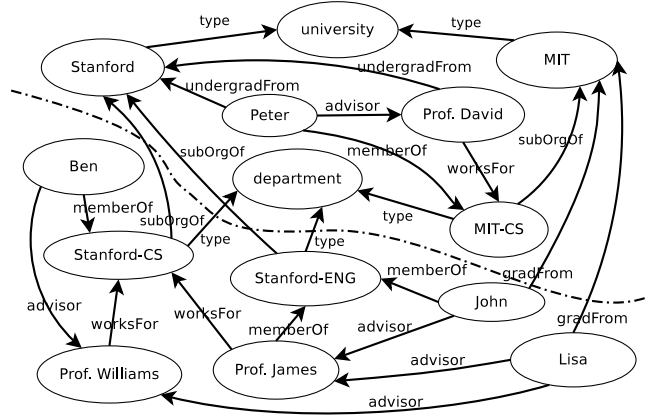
type
university
type
Stanford
MIT
undergradFrom
undergradFrom
advisor
Peter
Prof. David
subOrgOf
subOrgOf
memberOf
Ben
department
worksFor
memberOf
subOrgOf
type
MIT-CS
type
type
Stanford-CS
Stanford-ENG
memberOf
gradFrom
John
advisor
gradFrom
worksFor
worksFor
advisor
memberOf
advisor
Lisa
Prof. James
Prof. Williams
advisor